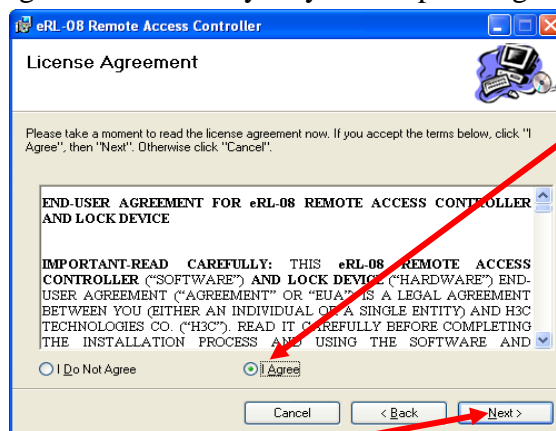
eRL-08 Remote Access Controller

License Agreement

Please take a moment to read the license agreement now. If you accept the terms below, click "I Agree", then "Next". Otherwise click "Cancel".

END-USER AGREEMENT FOR eRL-08 REMOTE ACCESS CONTROLLER AND LOCK DEVICE

IMPORTANT-READ CAREFULLY: THIS eRL-08 REMOTE ACCESS CONTROLLER ("SOFTWARE") AND LOCK DEVICE ("HARDWARE") END-USER AGREEMENT ("AGREEMENT" OR "EUA") IS A LEGAL AGREEMENT BETWEEN YOU (EITHER AN INDIVIDUAL OR A SINGLE ENTITY) AND H3C TECHNOLOGIES CO. ("H3C"). READ IT CAREFULLY BEFORE COMPLETING THE INSTALLATION PROCESS AND USING THE SOFTWARE AND

I Do Not Agree

I Agree

Cancel

< Back

Next >